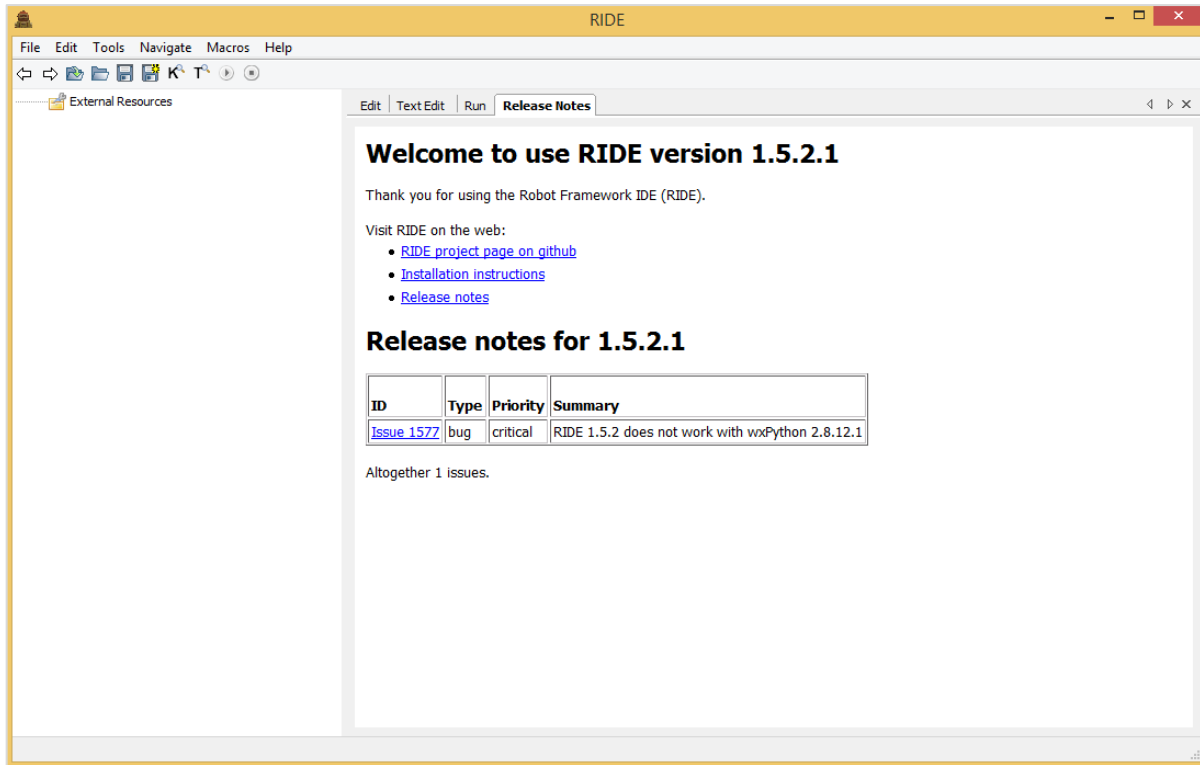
RIDE

File Edit Tools Navigate Macros Help

External Resources

Edit | Text Edit | Run | Release Notes

# Welcome to use RIDE version 1.5.2.1

Thank you for using the Robot Framework IDE (RIDE).

Visit RIDE on the web:
- RIDE project page on github
- Installation instructions
- Release notes

# Release notes for 1.5.2.1

| ID | Type | Priority | Summary |
|---|---|---|---|
| Issue 1577 | bug | critical | RIDE 1.5.2 does not work with wxPython 2.8.12.1 |

Altogether 1 issues.